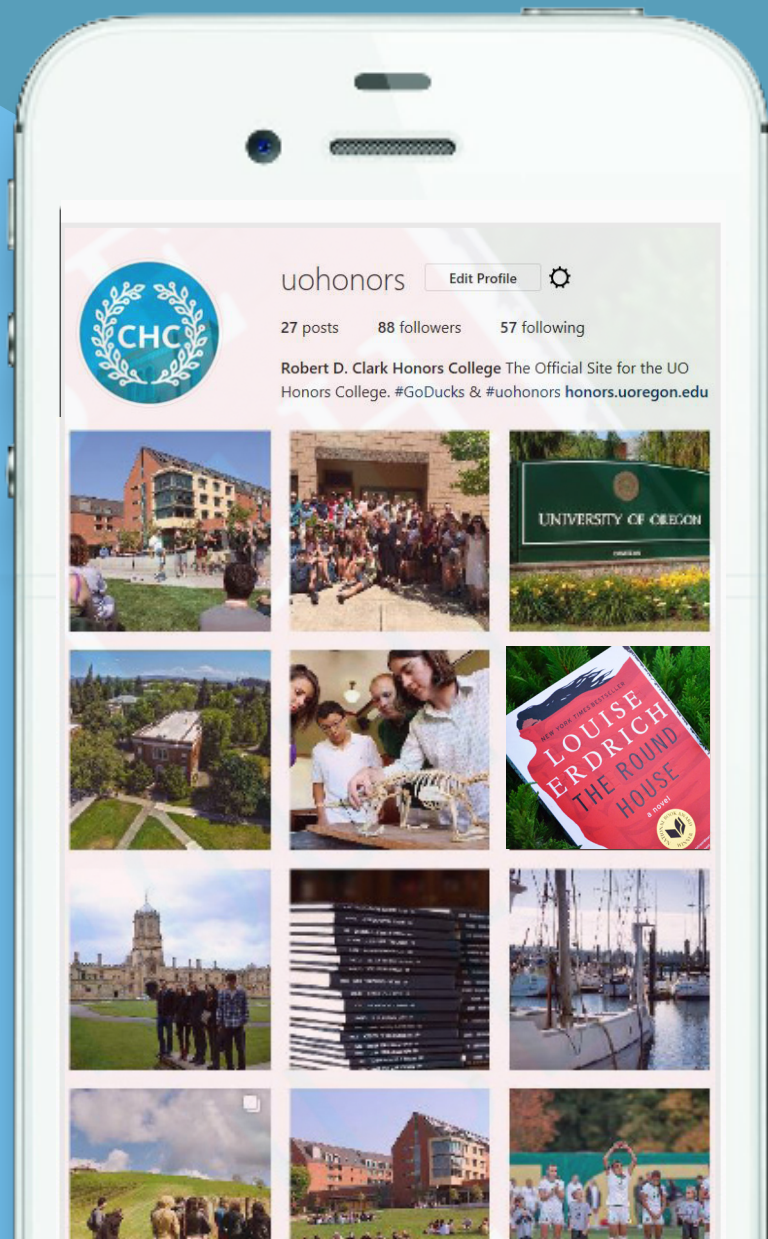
CHC

uohonors Edit Profile

27 posts 88 followers 57 following

Robert D. Clark Honors College The Official Site for the UO Honors College. #GoDucks & #uohonors honors.uoregon.edu

UNIVERSITY OF OREGON

NEW YORK TIMES BESTSELLER
LOUISE ERDRICH
THE ROUND HOUSE
a novel